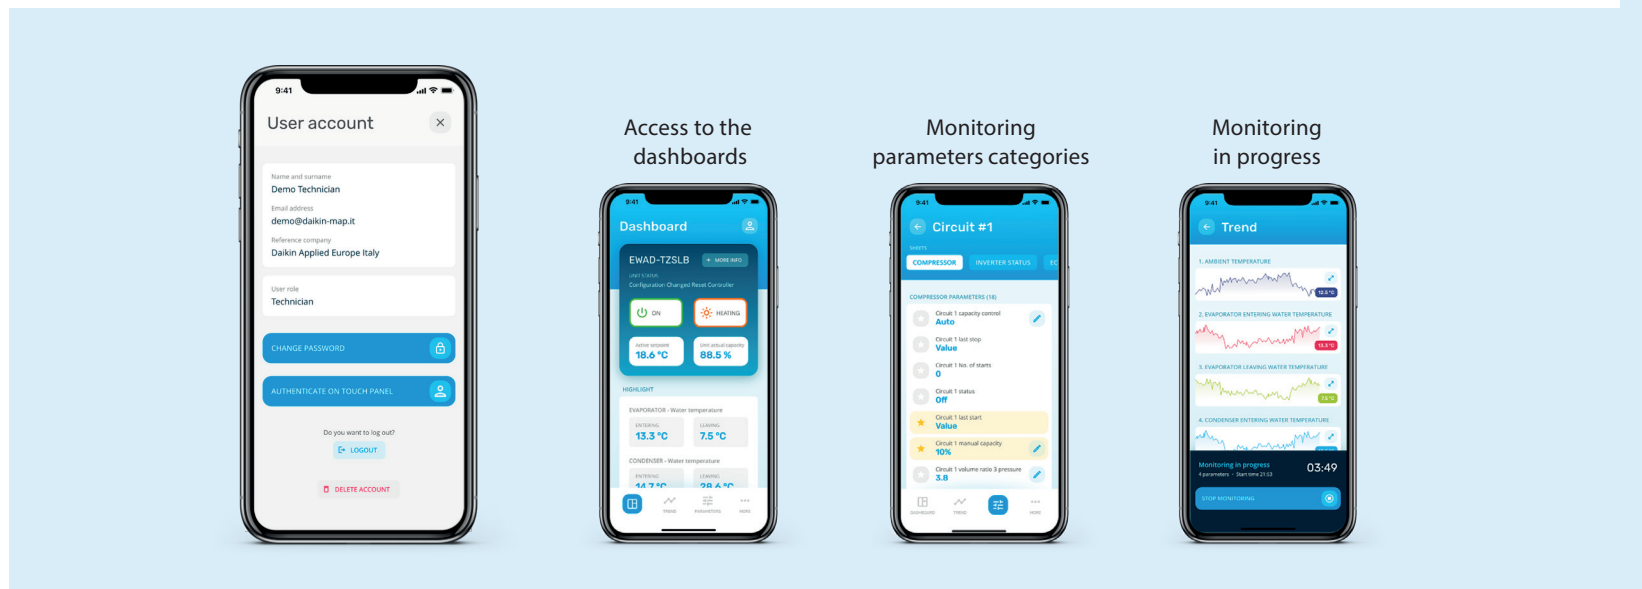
9:41

User account

Name and surname
Demo Technician

Email address
demo@daikin-map.it

Reference company
Daikin Applied Europe Italy

User role
Technician

CHANGE PASSWORD

AUTHENTICATE ON TOUCH PANEL

Do you want to log out?

LOGOUT

DELETE ACCOUNT

Access to the dashboards

9:41

Dashboard

EWAD-TZSLB

MORE INFO

Unit STATUS
Configuration Changed Reset Controller

ON

HEATING

Active setpoint
18.6 °C

Unit actual capacity
88.5 %

HIGHLIGHT

EVAPORATOR - Water temperature

ENTERING
13.3 °C

LEAVING
7.5 °C

CONDENSER - Water temperature

ENTERING
14.7 °C

LEAVING
28.6 °C

TREND

PARAMETERS

MORE

Monitoring parameters categories

9:41

Circuit #1

SHEETS

COMPRESSOR

INVERTER STATUS

EC

COMPRESSOR PARAMETERS (18)

Circuit 1 capacity control
Auto

Circuit 1 last stop
Value

Circuit 1 No. of starts
0

Circuit 1 status
Off

Circuit 1 last start
Value

Circuit 1 manual capacity
10%

Circuit 1 volume ratio 3 pressure
3.8

DASHBOARD

TREND

MORE

Monitoring in progress

9:41

Trend

1. AMBIENT TEMPERATURE

12.5 °C

2. EVAPORATOR ENTERING WATER TEMPERATURE

13.3 °C

3. EVAPORATOR LEAVING WATER TEMPERATURE

7.5 °C

4. CONDENSER ENTERING WATER TEMPERATURE

Monitoring in progress
4 parameters · Start time 21:53

03:49

STOP MONITORING